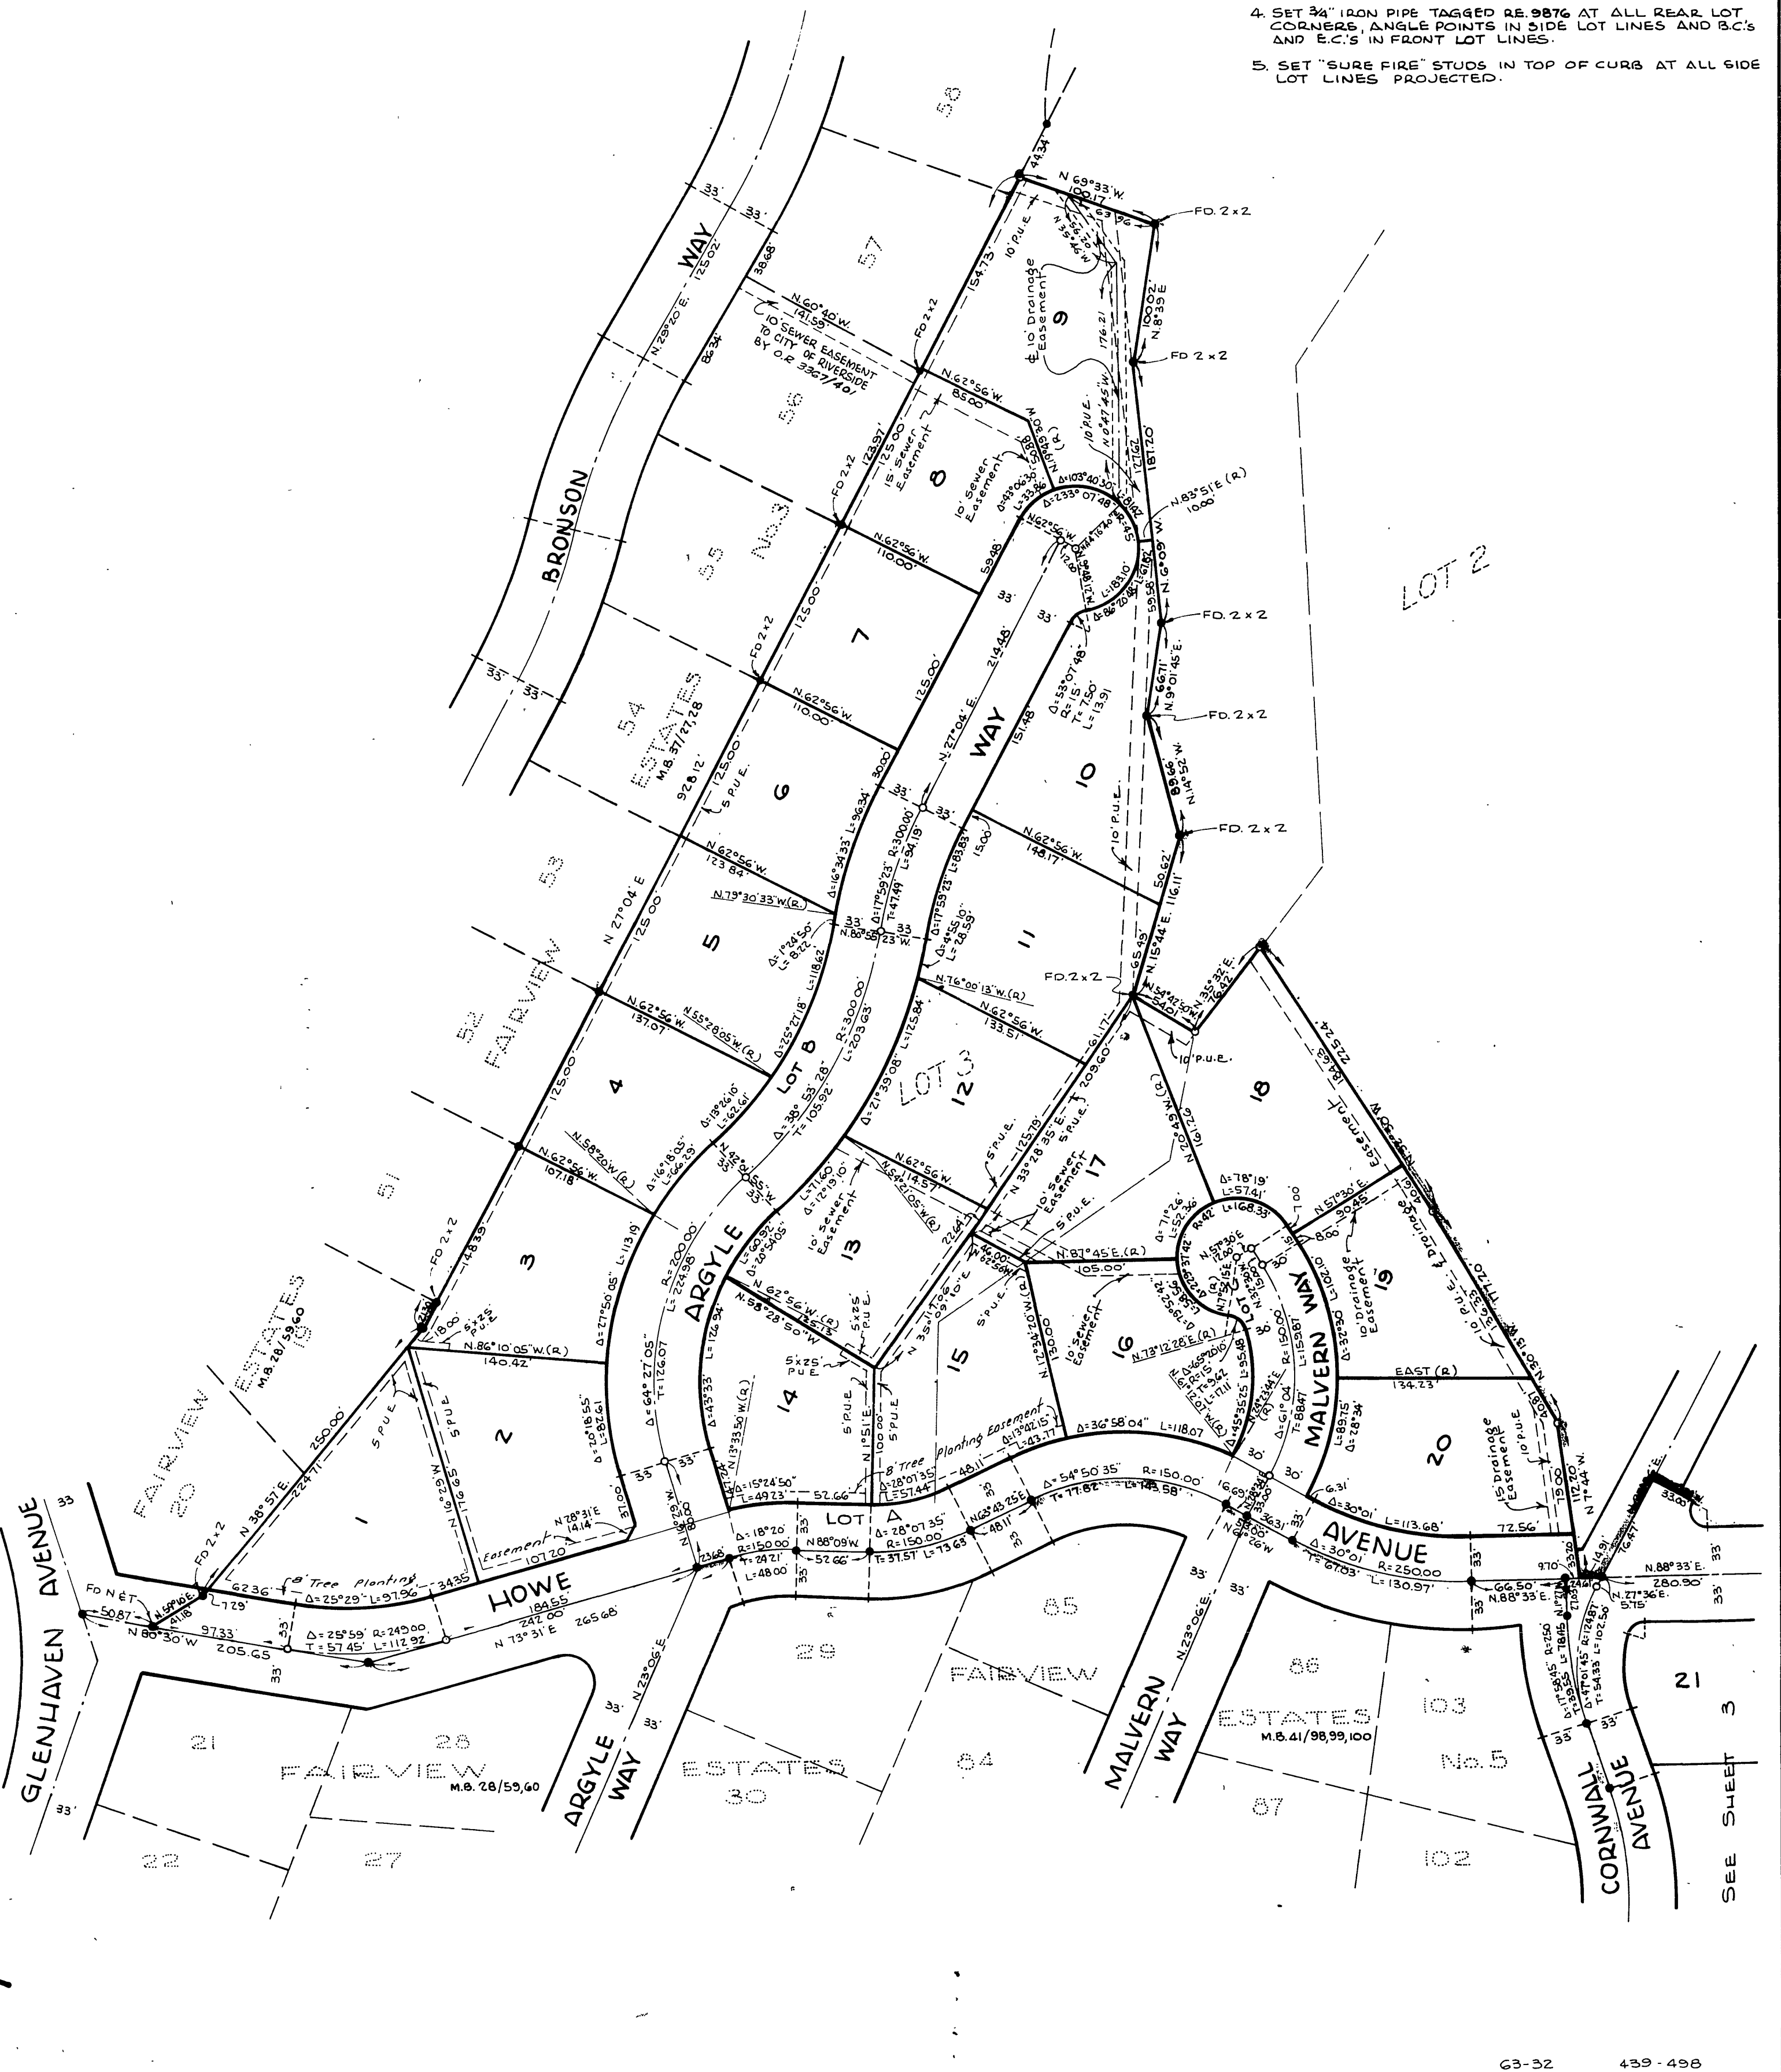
4. SET $\frac{3}{4}$" IRON PIPE TAGGED R.E. 9876 AT ALL REAR LOT CORNERS, ANGLE POINTS IN SIDE LOT LINES AND B.C.'s AND E.C.'s IN FRONT LOT LINES.

5. SET "SURE FIRE" STUDS IN TOP OF CURB AT ALL SIDE LOT LINES PROJECTED.

BRONSON WAY

58
57
56
55
54
53
52
51

FAIRVIEW ESTATES No.3 M.B. 37/27,28

FAIRVIEW ESTATES 19 M.B. 28/59,60

FAIRVIEW 20

N. 60°40' W. 141.59'
10' SEWER EASEMENT TO CITY OF RIVERSIDE BY O.R. 3367/401

N 69°33' W. 100.17
FD. 2x2
FD 2x2
FD. 2x2
FD. 2x2
FD. 2x2
FD. 2x2

LOT 2

1
2
3
4
5
6
7
8
9
10
11
12
13
14
15
16
17
18
19
20

LOT B
LOT C
LOT A

ARGYLE WAY
MALVERN WAY
HOWE AVENUE
GLENHAVEN AVENUE
CORNWALL AVENUE

N 27°04' E 925.00
N. 62°56' W.
N 33°28'35" E. 209.60
N. 15°44' E. 116.11
N. 36°57' E. 224.71
N 73°31' E 265.68
N 80°30' W 205.65
N 88°09' W
N 88°33' E 280.90

10' Drainage Easement
10' Sewer Easement
15' Sewer Easement
8' Tree Planting Easement
5' P.U.E.
10' P.U.E.

EAST (R) 134.23

29
28
21
22
27
30
84
85
86
87
102
103
21

FAIRVIEW M.B. 28/59,60
FAIRVIEW ESTATES 30
FAIRVIEW ESTATES No.5 M.B. 41/98,99,100

SEE SHEET 3

63-32
439-498